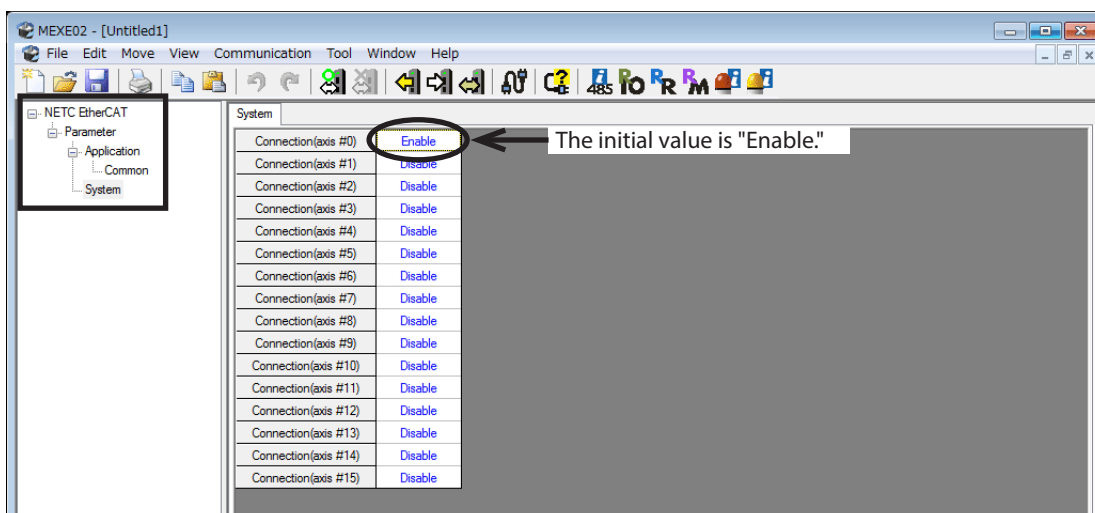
MEXE02 - [Untitled1]

File Edit Move View Communication Tool Window Help

485

NETC EtherCAT
Parameter
Application
Common
System

System

| Connection(axis #0) | Enable |
|---|---|
| Connection(axis #1) | Disable |
| Connection(axis #2) | Disable |
| Connection(axis #3) | Disable |
| Connection(axis #4) | Disable |
| Connection(axis #5) | Disable |
| Connection(axis #6) | Disable |
| Connection(axis #7) | Disable |
| Connection(axis #8) | Disable |
| Connection(axis #9) | Disable |
| Connection(axis #10) | Disable |
| Connection(axis #11) | Disable |
| Connection(axis #12) | Disable |
| Connection(axis #13) | Disable |
| Connection(axis #14) | Disable |
| Connection(axis #15) | Disable |

The initial value is "Enable."